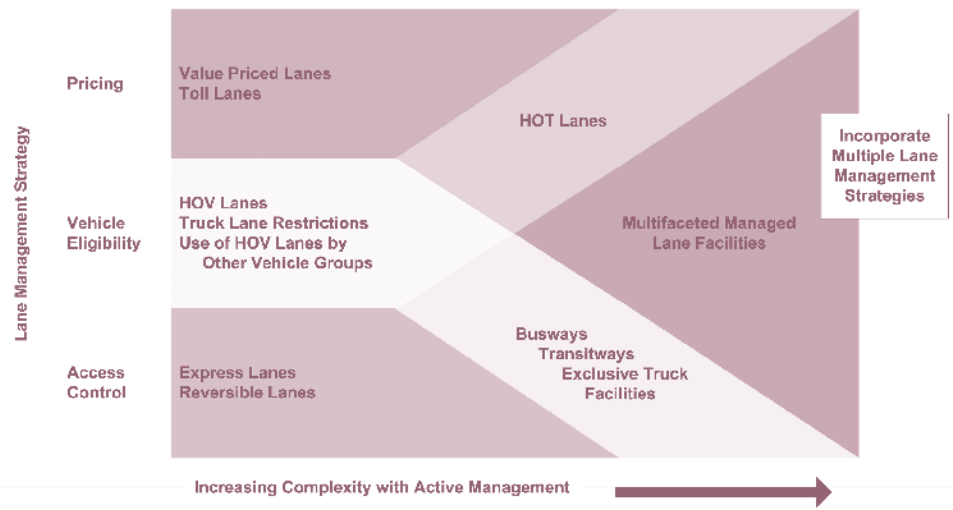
Lane Management Strategy

Pricing

Vehicle Eligibility

Access Control

Value Priced Lanes
Toll Lanes

HOT Lanes

HOV Lanes
Truck Lane Restrictions
Use of HOV Lanes by Other Vehicle Groups

Multifaceted Managed Lane Facilities

Express Lanes
Reversible Lanes

Busways
Transitways
Exclusive Truck Facilities

Incorporate Multiple Lane Management Strategies

Increasing Complexity with Active Management